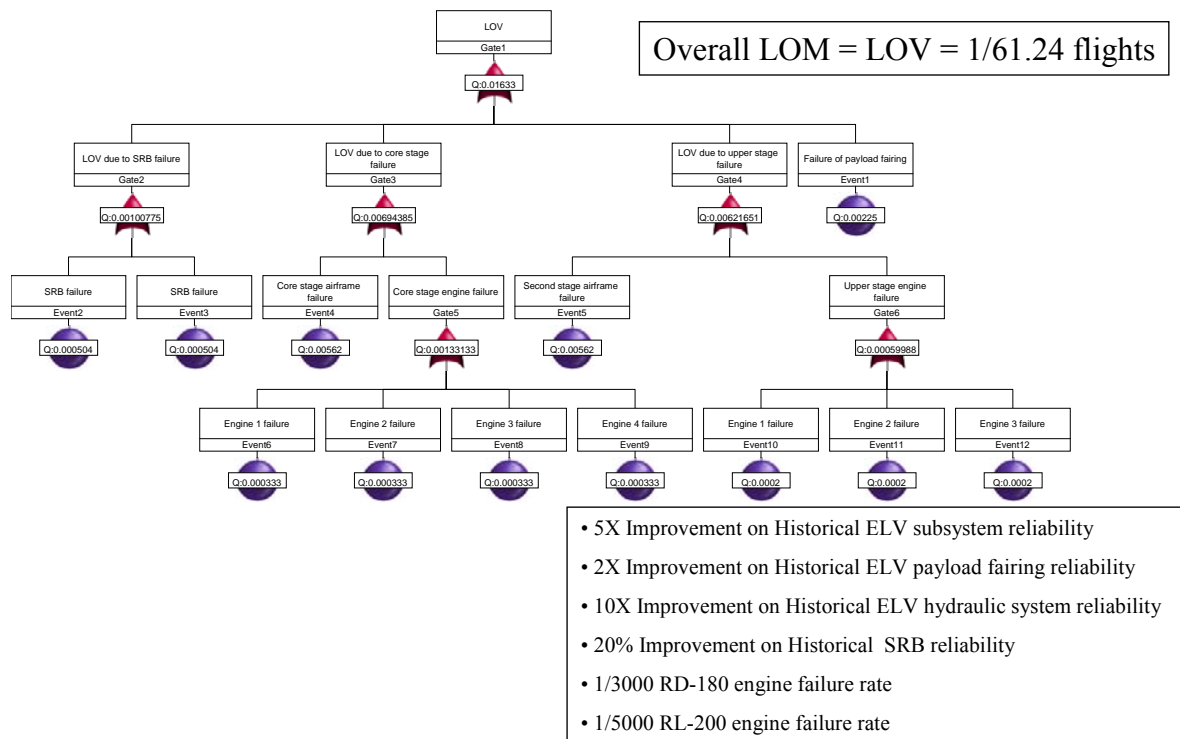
LOV
Gate1
Q:0.01633

Overall LOM = LOV = 1/61.24 flights

LOV due to SRB failure
Gate2
Q:0.00100775

LOV due to core stage failure
Gate3
Q:0.00694385

LOV due to upper stage failure
Gate4
Q:0.00621651

Failure of payload fairing
Event1
Q:0.00225

SRB failure
Event2
Q:0.000504

SRB failure
Event3
Q:0.000504

Core stage airframe failure
Event4
Q:0.00562

Core stage engine failure
Gate5
Q:0.00133133

Second stage airframe failure
Event5
Q:0.00562

Upper stage engine failure
Gate6
Q:0.00059988

Engine 1 failure
Event6
Q:0.000333

Engine 2 failure
Event7
Q:0.000333

Engine 3 failure
Event8
Q:0.000333

Engine 4 failure
Event9
Q:0.000333

Engine 1 failure
Event10
Q:0.0002

Engine 2 failure
Event11
Q:0.0002

Engine 3 failure
Event12
Q:0.0002

• 5X Improvement on Historical ELV subsystem reliability
• 2X Improvement on Historical ELV payload fairing reliability
• 10X Improvement on Historical ELV hydraulic system reliability
• 20% Improvement on Historical SRB reliability
• 1/3000 RD-180 engine failure rate
• 1/5000 RL-200 engine failure rate